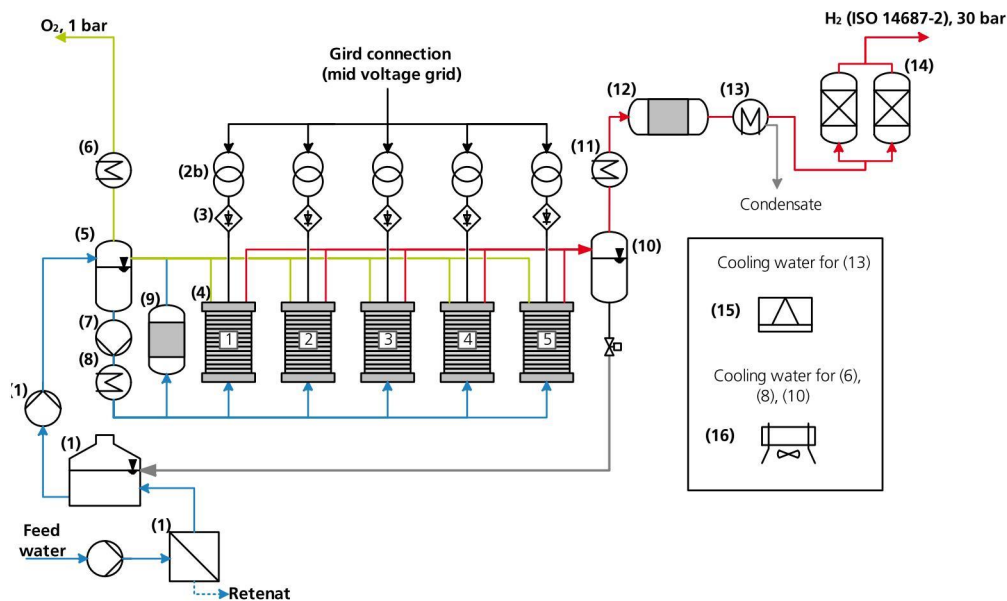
$O_2$, 1 bar

Gird connection (mid voltage grid)

$H_2$ (ISO 14687-2), 30 bar

(6)

(2b)

(3)

(5)

(4)

(9)

(7)

(8)

1

2

3

4

5

(12)

(13)

(14)

(11)

Condensate

(10)

Cooling water for (13)

(15)

Cooling water for (6), (8), (10)

(16)

(1)

(1)

(1)

Feed water

Retenat